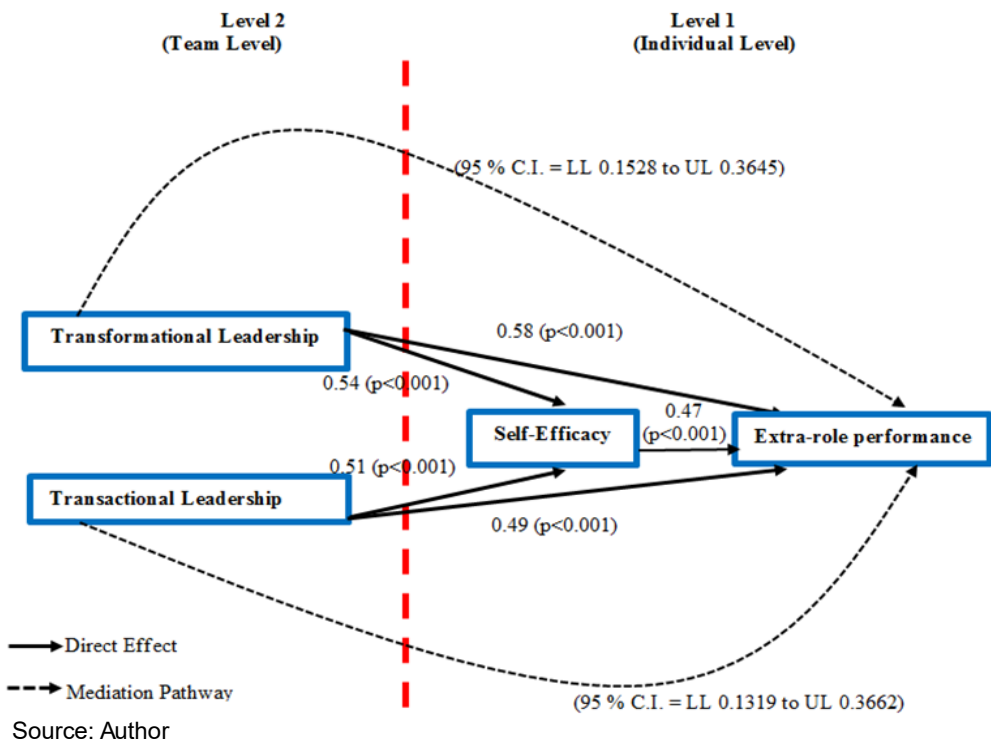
Level 2
(Team Level)

Level 1
(Individual Level)

(95 % C.I. = LL 0.1528 to UL 0.3645)

Transformational Leadership

0.58 (p<0.001)

0.54 (p<0.001)

Self-Efficacy

0.47
(p<0.001)

Extra-role performance

0.51 (p<0.001)

Transactional Leadership

0.49 (p<0.001)

Direct Effect

Mediation Pathway

(95 % C.I. = LL 0.1319 to UL 0.3662)

Source: Author